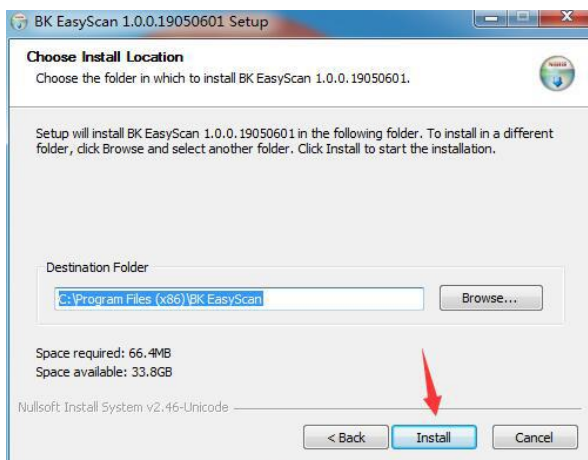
BK EasyScan 1.0.0.19050601 Setup

Choose Install Location

Choose the folder in which to install BK EasyScan 1.0.0.19050601.

Setup will install BK EasyScan 1.0.0.19050601 in the following folder. To install in a different folder, click Browse and select another folder. Click Install to start the installation.

Destination Folder

C:\Program Files (x86)\BK EasyScan

Browse...

Space required: 66.4MB

Space available: 33.8GB

Nullsoft Install System v2.46-Unicode

< Back

Install

Cancel